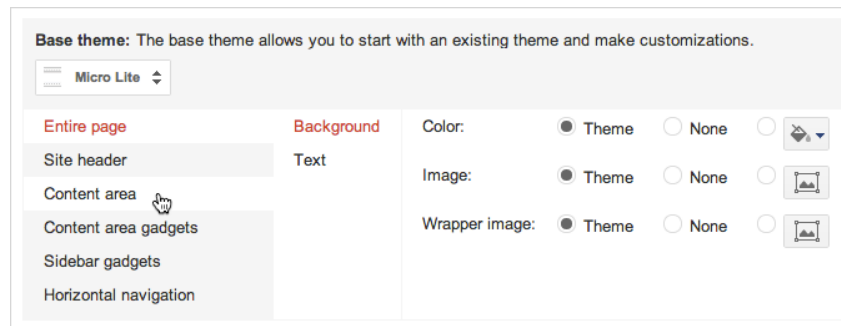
**Base theme:** The base theme allows you to start with an existing theme and make customizations.

Micro Lite

Entire page
Site header
Content area
Content area gadgets
Sidebar gadgets
Horizontal navigation

Background
Text

Color: Theme None
Image: Theme None
Wrapper image: Theme None